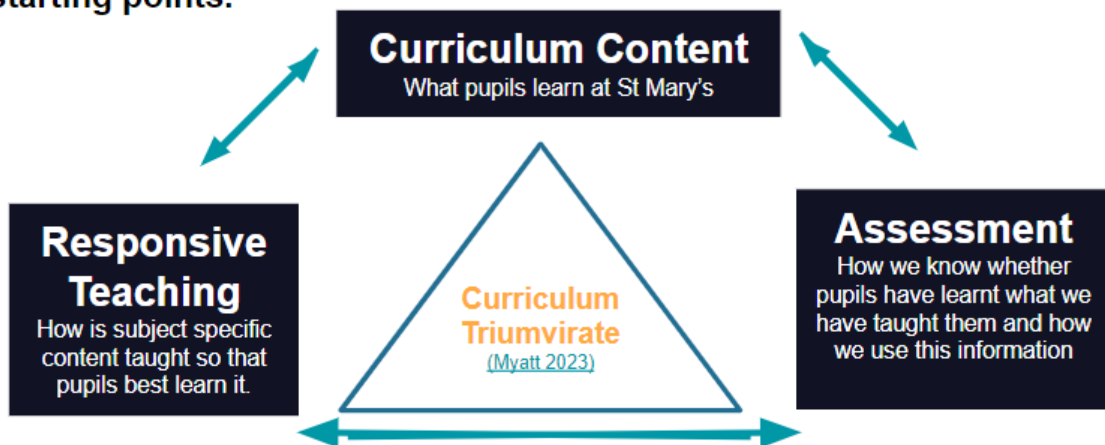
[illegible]starting points.

Curriculum Content
What pupils learn at St Mary's

Responsive Teaching
How is subject specific content taught so that pupils best learn it.

Curriculum Triumvirate
(Myatt 2023)

Assessment
How we know whether pupils have learnt what we have taught them and how we use this information